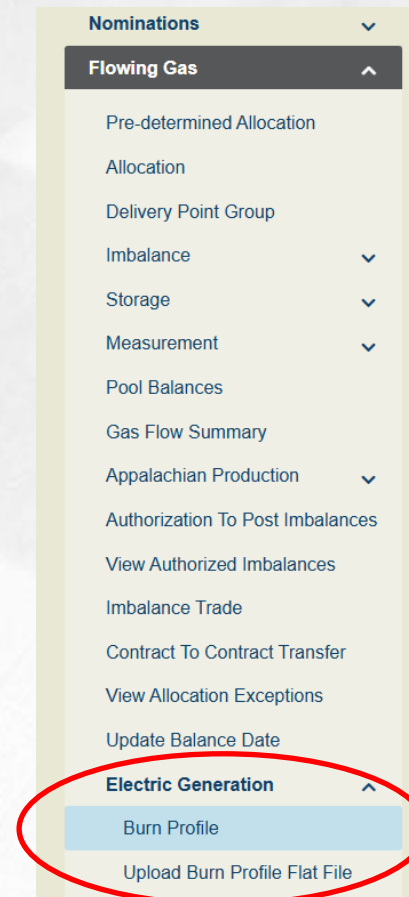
Nominations

Flowing Gas

Pre-determined Allocation

Allocation

Delivery Point Group

Imbalance

Storage

Measurement

Pool Balances

Gas Flow Summary

Appalachian Production

Authorization To Post Imbalances

View Authorized Imbalances

Imbalance Trade

Contract To Contract Transfer

View Allocation Exceptions

Update Balance Date

Electric Generation

Burn Profile

Upload Burn Profile Flat File